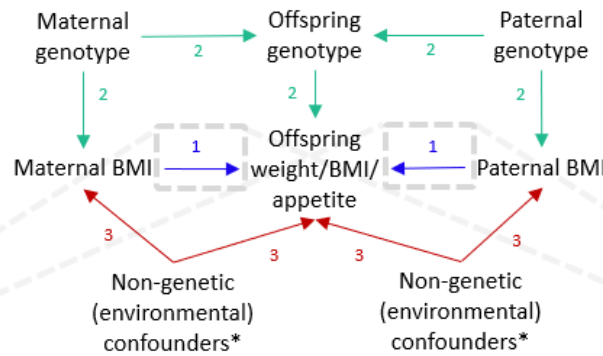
Maternal genotype

2

Offspring genotype

2

Paternal genotype

2

2

2

Maternal BMI

1

Offspring weight/BMI/ appetite

1

Paternal BMI

3

3

3

3

Non-genetic (environmental) confounders*

Non-genetic (environmental) confounders*